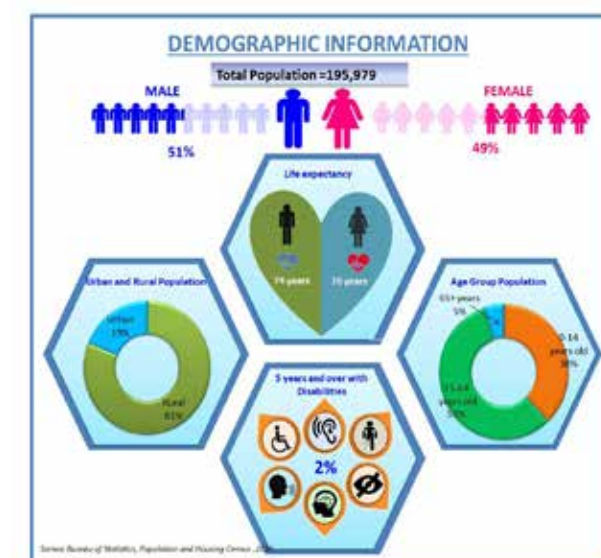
DEMOGRAPHIC INFORMATION

Total Population =195,979

MALE

FEMALE

51%

49%

Life expectancy

74 years

70 years

Urban and Rural Population

Urban 19%

Rural 81%

Age Group Population

65+ years 5%

0-14 years old 38%

15-64 years old 57%

5 years and over with Disabilities

2%

Source: Bureau of Statistics, Population and Housing Census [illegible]